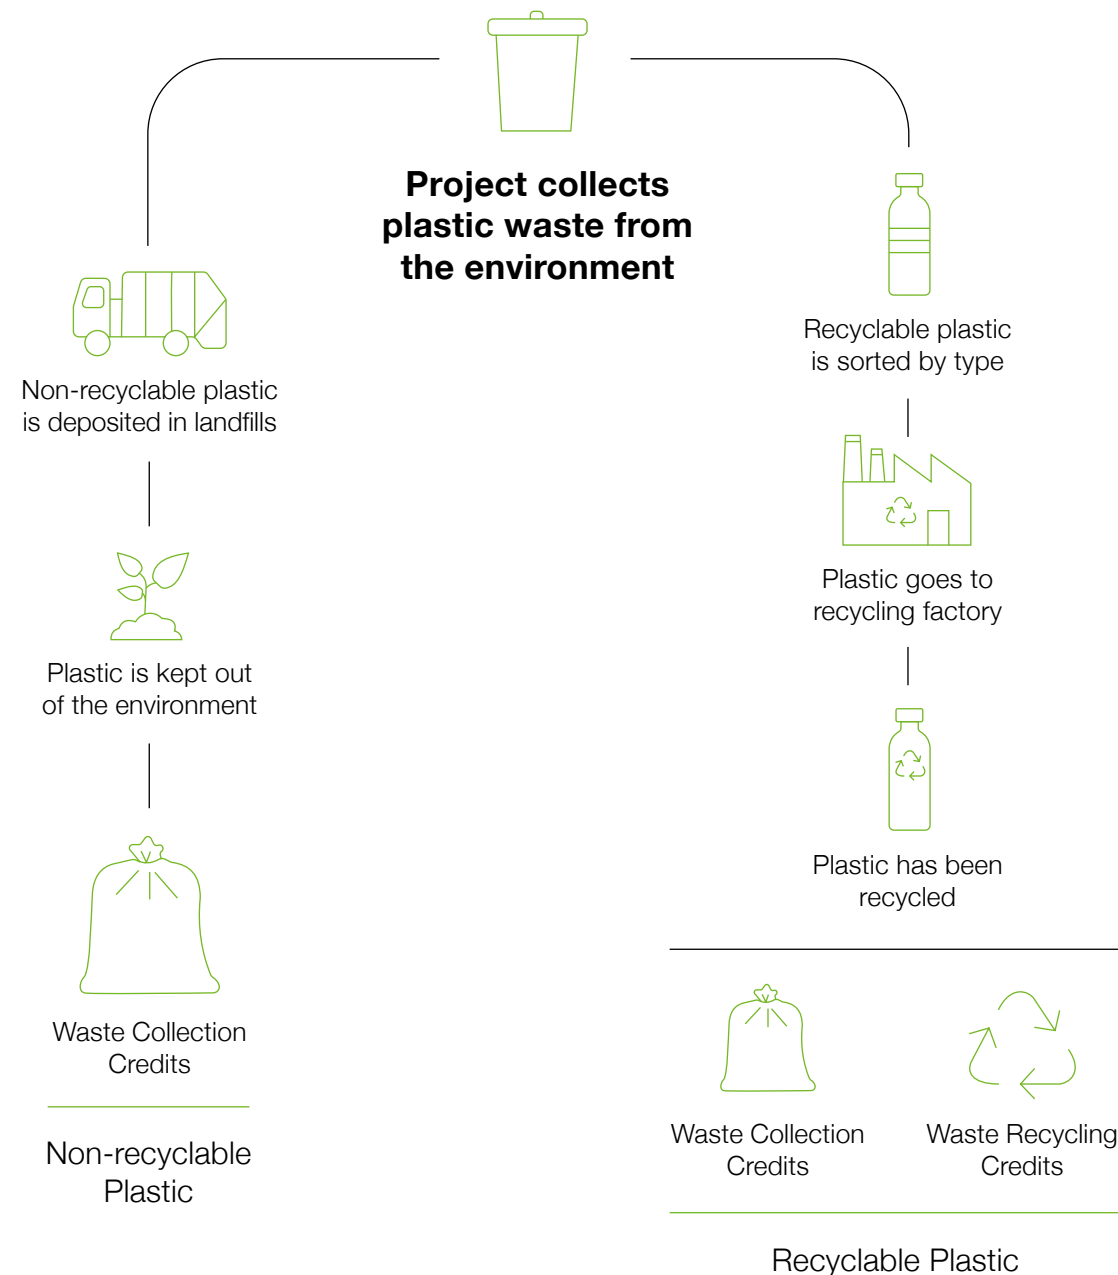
Project collects plastic waste from the environment

Non-recyclable plastic is deposited in landfills

Plastic is kept out of the environment

Waste Collection Credits

Non-recyclable Plastic

Recyclable plastic is sorted by type

Plastic goes to recycling factory

Plastic has been recycled

Waste Collection Credits

Waste Recycling Credits

Recyclable Plastic